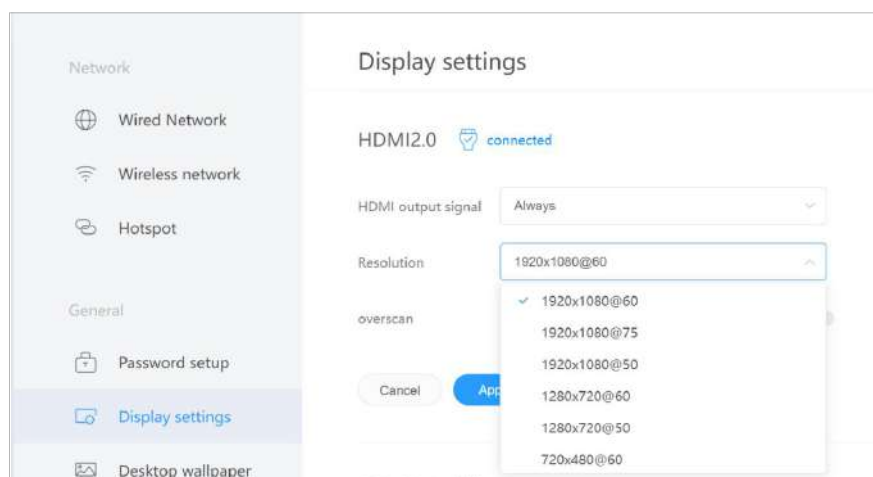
Network

Wired Network

Wireless network

Hotspot

General

Password setup

Display settings

Desktop wallpaper

Display settings

HDMI2.0 connected

HDMI output signal Always

Resolution 1920x1080@60

overscan

✓ 1920x1080@60

1920x1080@75

1920x1080@50

1280x720@60

1280x720@50

720x480@60

Cancel

App